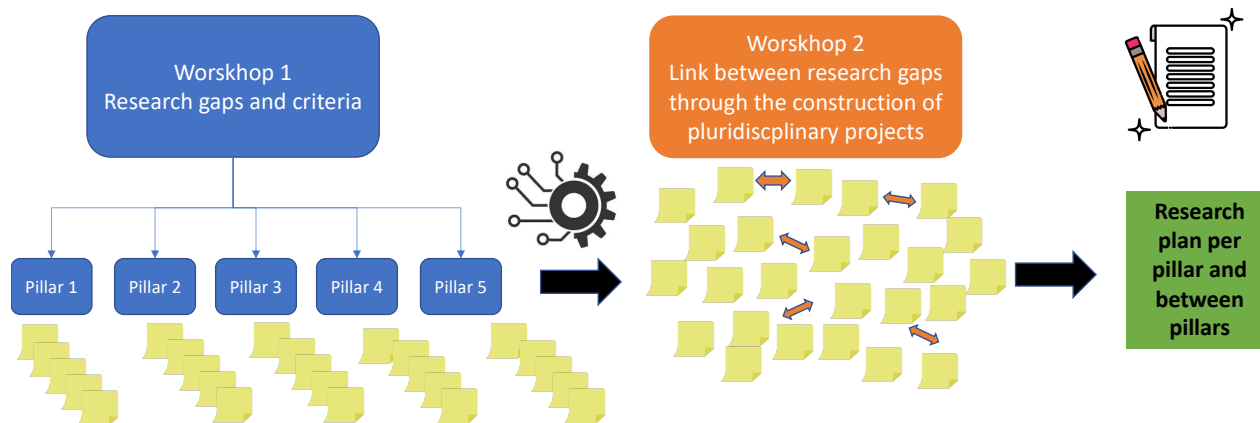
Worskhop 1
Research gaps and criteria

Pillar 1

Pillar 2

Pillar 3

Pillar 4

Pillar 5

Worskhop 2
Link between research gaps through the construction of pluridiscplinary projects

Research plan per pillar and between pillars